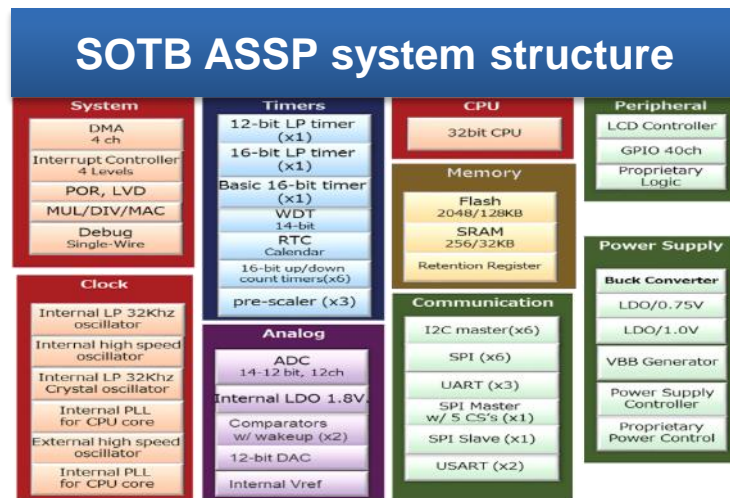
SOTB ASSP system structure

System

DMA
4 ch

Interrupt Controller
4 Levels

POR, LVD

MUL/DIV/MAC

Debug
Single-Wire

Clock

Internal LP 32Khz oscillator

Internal high speed oscillator

Internal LP 32Khz Crystal oscillator

Internal PLL for CPU core

External high speed oscillator

Internal PLL for CPU core

Timers

12-bit LP timer (x1)

16-bit LP timer (x1)

Basic 16-bit timer (x1)

WDT
14-bit

RTC
Calendar

16-bit up/down count timers(x6)

pre-scaler (x3)

Analog

ADC
14-12 bit, 12ch

Internal LDO 1.8V

Comparators w/ wakeup (x2)

12-bit DAC

Internal Vref

CPU

32bit CPU

Memory

Flash
2048/128KB

SRAM
256/32KB

Retention Register

Communication

I2C master(x6)

SPI (x6)

UART (x3)

SPI Master w/ 5 CS's (x1)

SPI Slave (x1)

USART (x2)

Peripheral

LCD Controller

GPIO 40ch

Proprietary Logic

Power Supply

Buck Converter

LDO/0.75V

LDO/1.0V

VBB Generator

Power Supply Controller

Proprietary Power Control